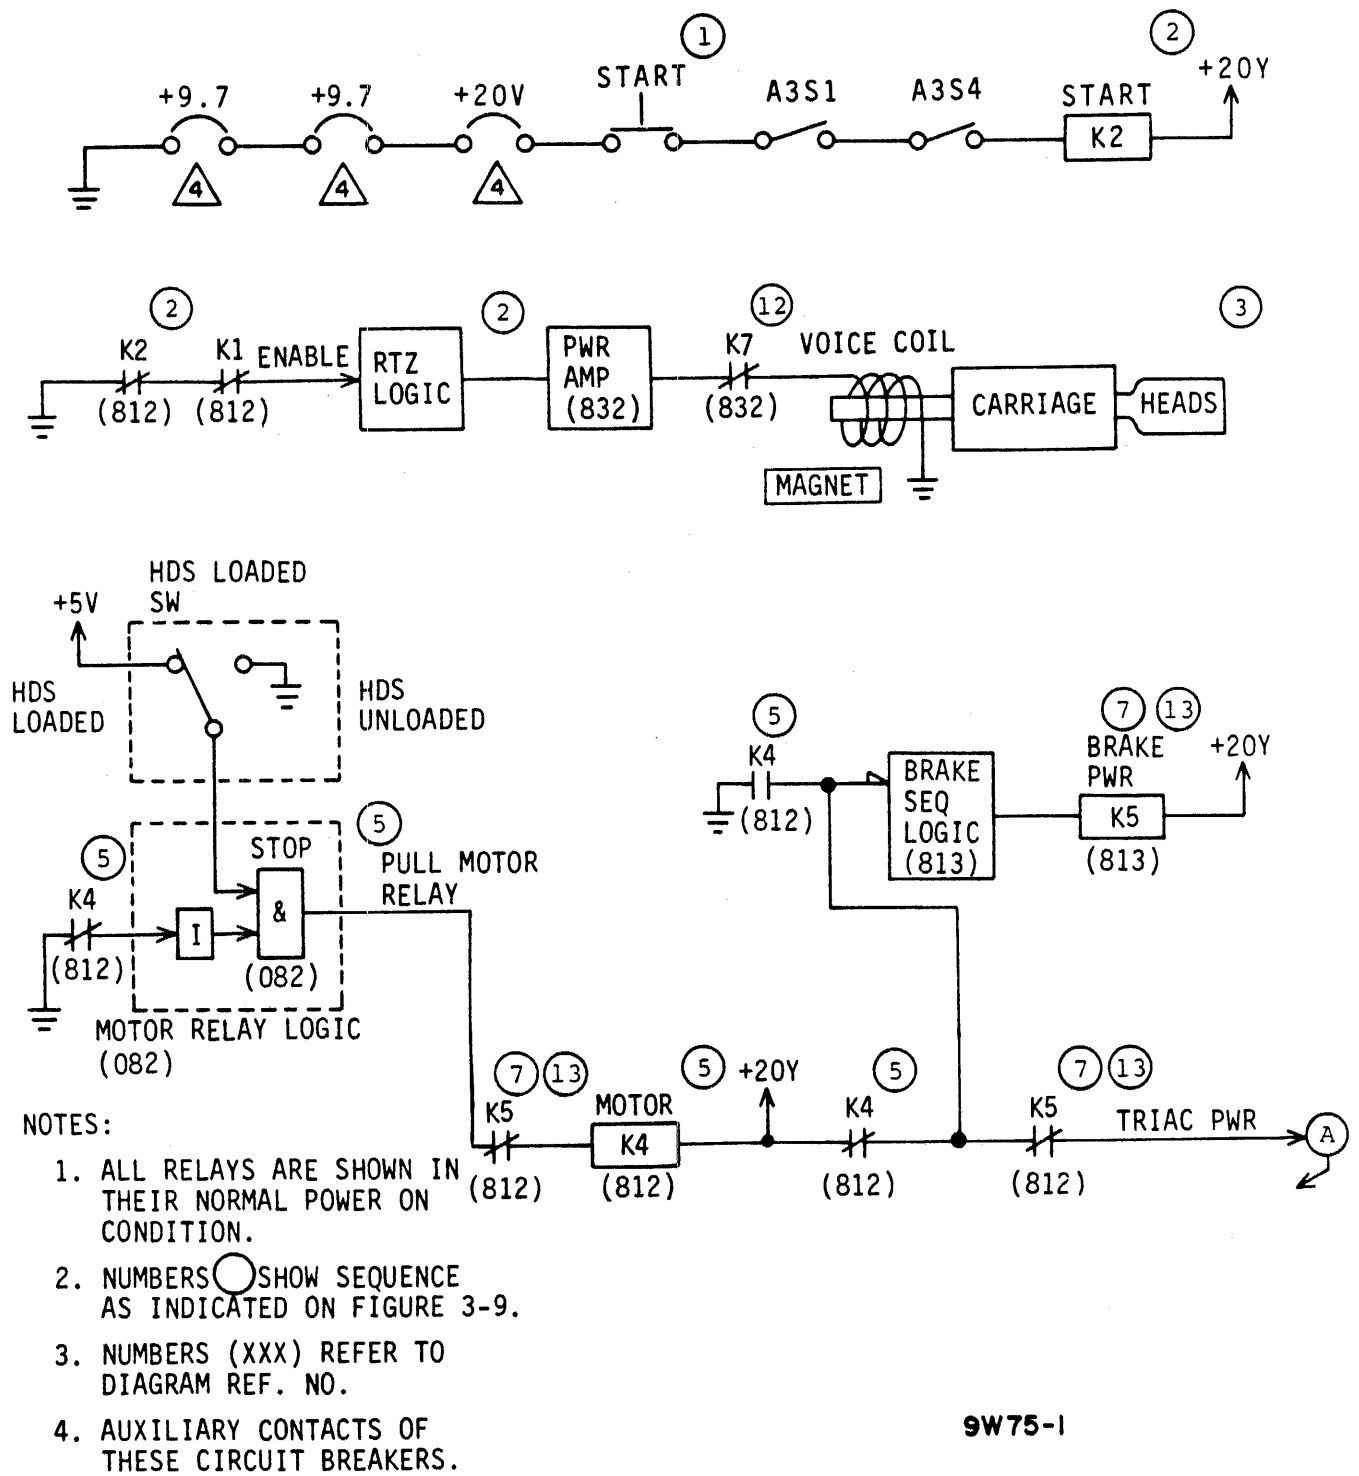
1 2
+9.7 +9.7 +20V START A3S1 A3S4 START +20Y
K2
4 4 4

2 2 12 3
K2 K1 ENABLE RTZ LOGIC PWR AMP (832) K7 VOICE COIL
(812) (812) (832) CARRIAGE HEADS
MAGNET

HDS LOADED SW
+5V
HDS LOADED
HDS UNLOADED

5
K4
(812)
7 13
BRAKE PWR +20Y
BRAKE SEQ LOGIC (813)
K5
(813)

5 5
STOP PULL MOTOR RELAY
K4
I &
(812) (082)
MOTOR RELAY LOGIC (082)

7 13 5 5 7 13
K5 MOTOR +20Y K4 K5 TRIAC PWR A
K4
(812) (812) (812) (812)

NOTES:

1. ALL RELAYS ARE SHOWN IN THEIR NORMAL POWER ON CONDITION.

2. NUMBERS ◯ SHOW SEQUENCE AS INDICATED ON FIGURE 3-9.

3. NUMBERS (XXX) REFER TO DIAGRAM REF. NO.

4. AUXILIARY CONTACTS OF THESE CIRCUIT BREAKERS.

9W75-1